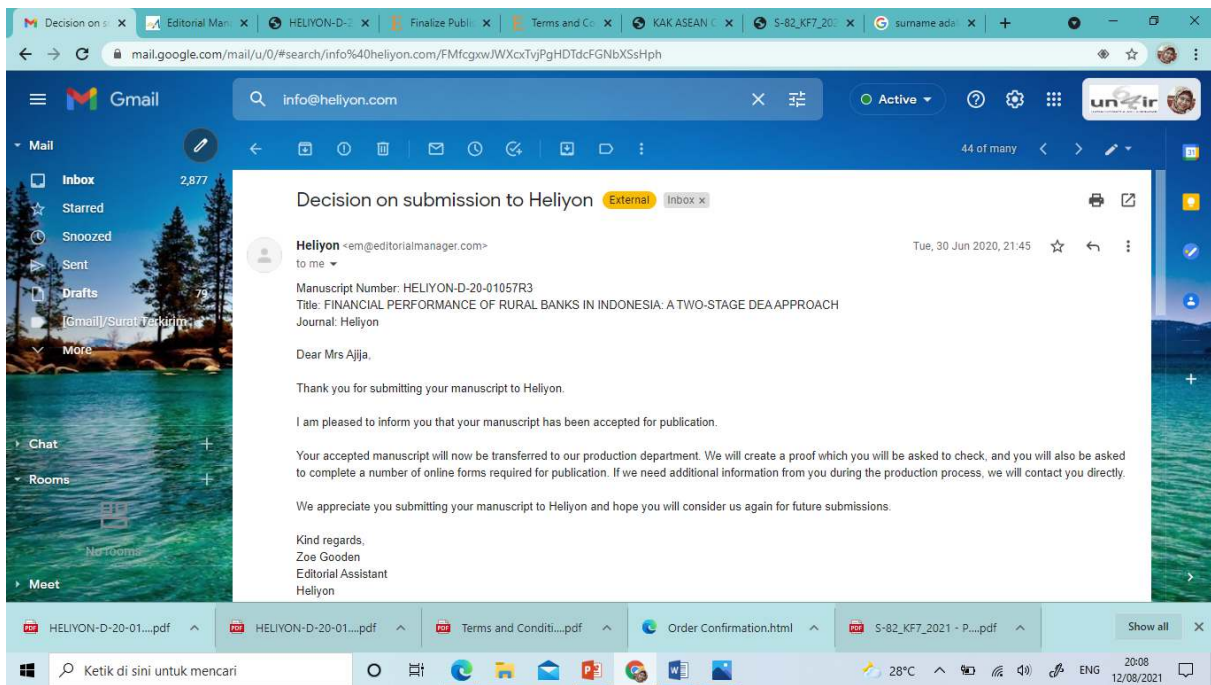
Decision on s | Editorial Man | HELIYON-D-2 | Finalize Publi | Terms and Co | KAK ASEAN | S-82_KF7_202 | surname ada

mail.google.com/mail/u/0/#search/info%40heliyon.com/FMfcgxwJWXcxTvjPgHDTdcFGNbXSsHph

Gmail

info@heliyon.com

Active

Mail

Inbox 2,877
Starred
Snoozed
Sent
Drafts 79
[Gmail]/Surat Terkirim
More

Chat
Rooms
No rooms
Meet

44 of many

Decision on submission to Heliyon External Inbox ×

Heliyon <em@editorialmanager.com>
to me

Tue, 30 Jun 2020, 21:45

Manuscript Number: HELIYON-D-20-01057R3
Title: FINANCIAL PERFORMANCE OF RURAL BANKS IN INDONESIA: A TWO-STAGE DEA APPROACH
Journal: Heliyon

Dear Mrs Ajija,

Thank you for submitting your manuscript to Heliyon.

I am pleased to inform you that your manuscript has been accepted for publication.

Your accepted manuscript will now be transferred to our production department. We will create a proof which you will be asked to check, and you will also be asked to complete a number of online forms required for publication. If we need additional information from you during the production process, we will contact you directly.

We appreciate you submitting your manuscript to Heliyon and hope you will consider us again for future submissions.

Kind regards,
Zoe Gooden
Editorial Assistant
Heliyon

HELIYON-D-20-01....pdf | HELIYON-D-20-01....pdf | Terms and Conditi....pdf | Order Confirmation.html | S-82_KF7_2021 - P....pdf | Show all

Ketik di sini untuk mencari

28°C ENG 20:08 12/08/2021